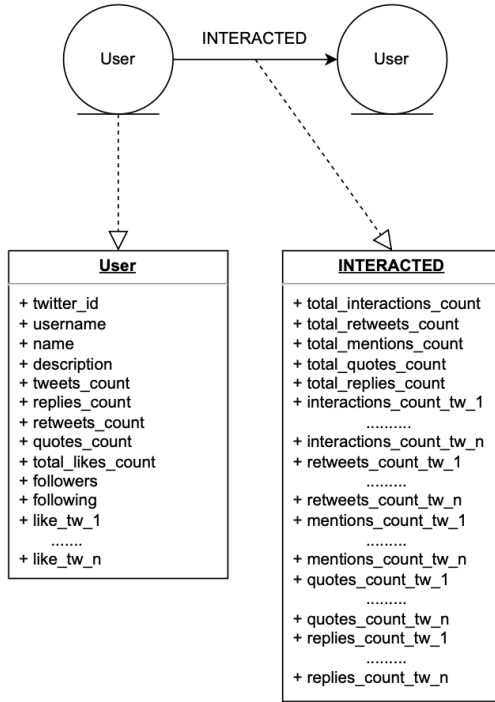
User

INTERACTED

User

User

+ twitter_id
+ username
+ name
+ description
+ tweets_count
+ replies_count
+ retweets_count
+ quotes_count
+ total_likes_count
+ followers
+ following
+ like_tw_1
.......
+ like_tw_n

INTERACTED

+ total_interactions_count
+ total_retweets_count
+ total_mentions_count
+ total_quotes_count
+ total_replies_count
+ interactions_count_tw_1
..........
+ interactions_count_tw_n
+ retweets_count_tw_1
.........
+ retweets_count_tw_n
+ mentions_count_tw_1
.........
+ mentions_count_tw_n
+ quotes_count_tw_1
.........
+ quotes_count_tw_n
+ replies_count_tw_1
.........
+ replies_count_tw_n